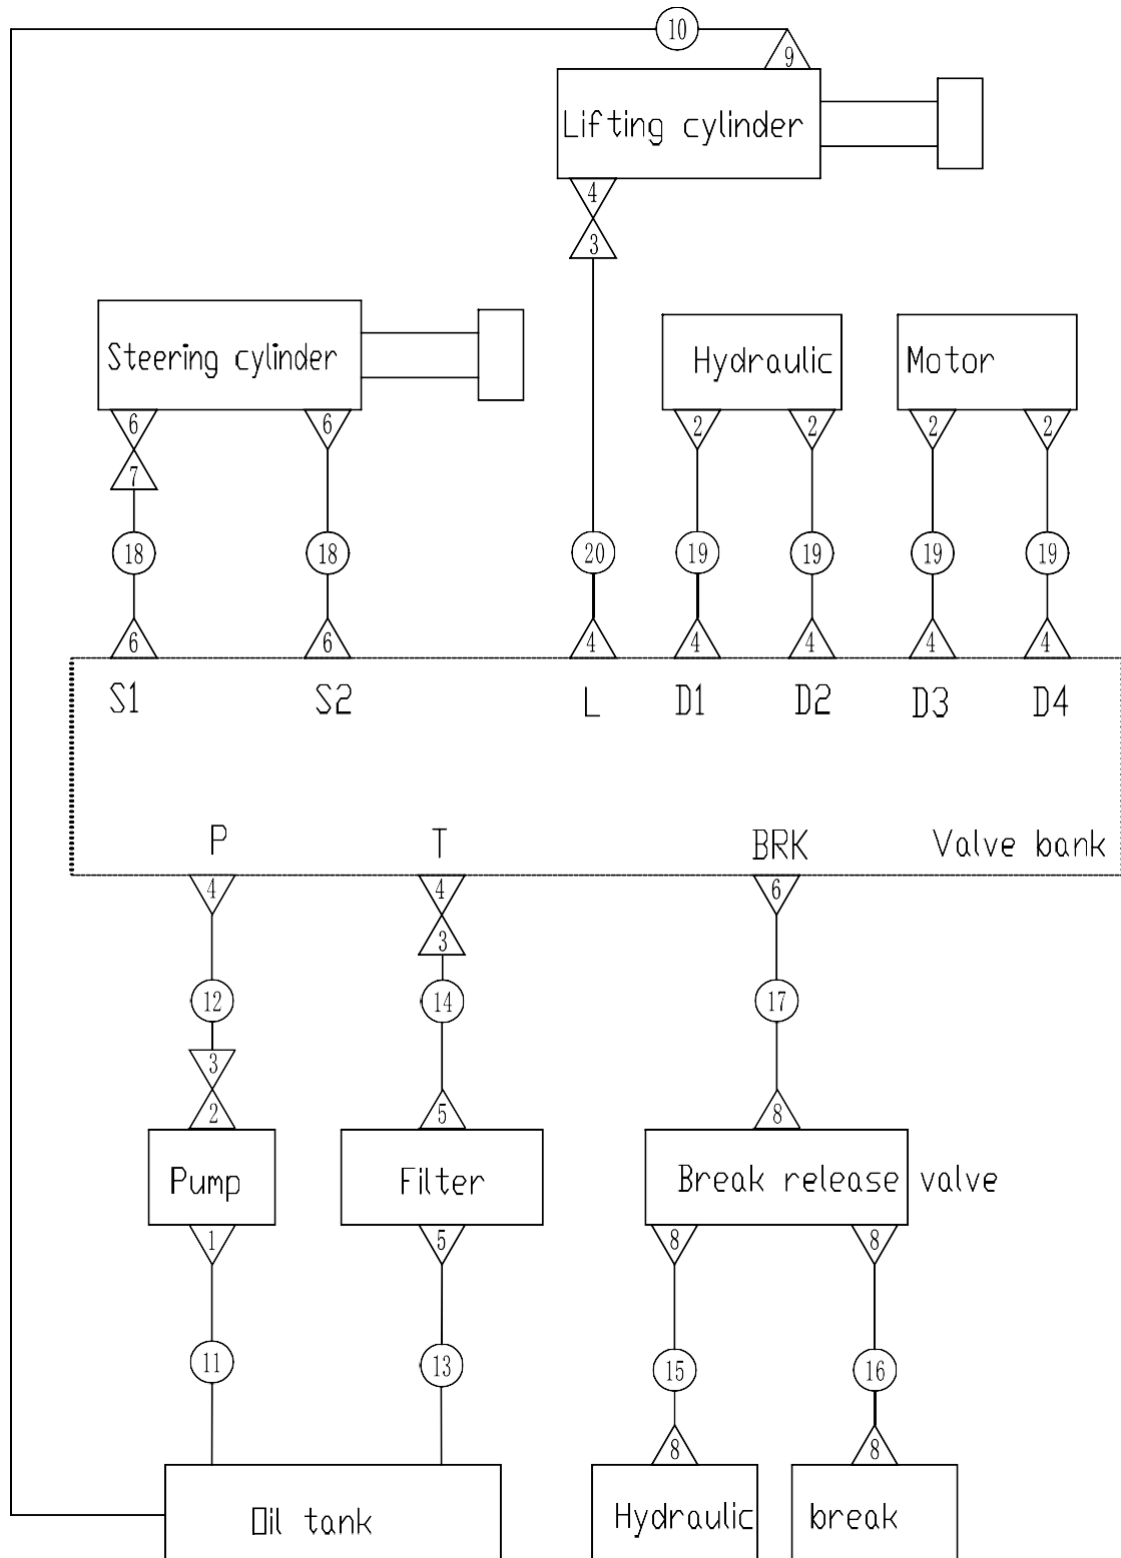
10
9
Lifting cylinder
4
3

Steering cylinder
Hydraulic
Motor
6
7
6
2
2
2
2
18
18
20
19
19
19
19
6
6
4
4
4
4
4
S1
S2
L
D1
D2
D3
D4

P
T
BRK
Valve bank
4
4
3
6
12
14
17
3
2
5
8
Pump
Filter
Break release valve
1
5
8
8
11
13
15
16
8
8
Oil tank
Hydraulic
break